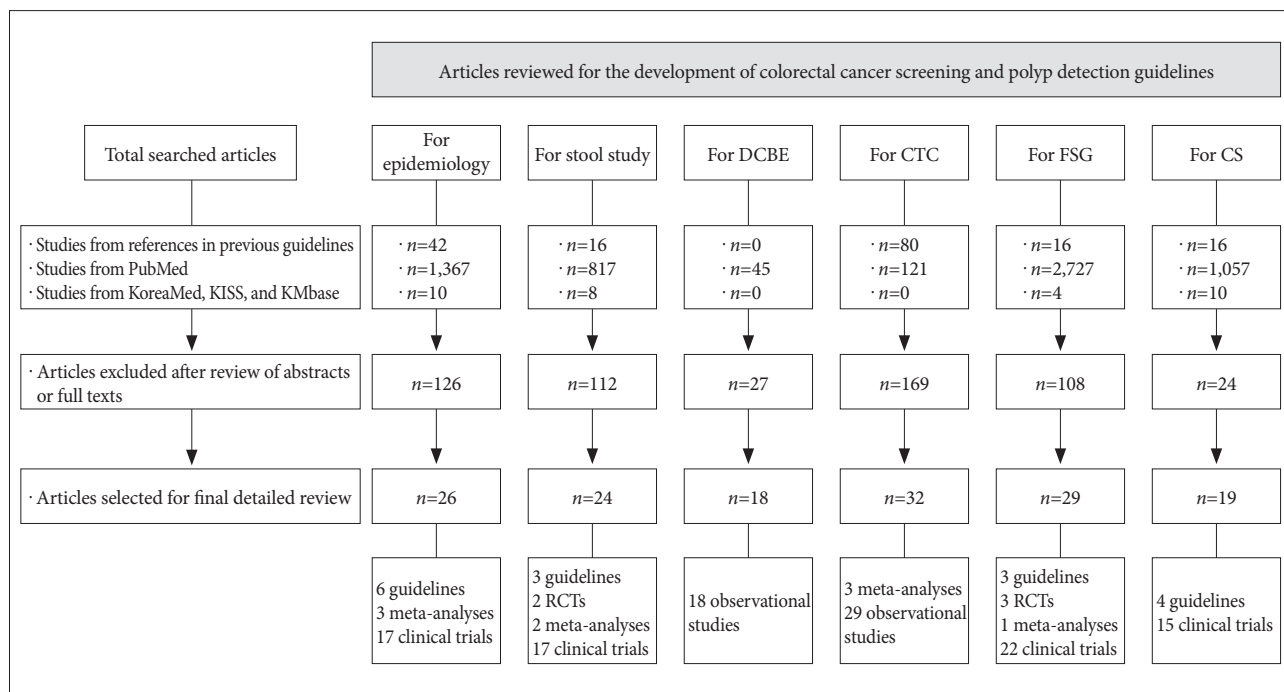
Articles reviewed for the development of colorectal cancer screening and polyp detection guidelines

Total searched articles

For epidemiology

For stool study

For DCBE

For CTC

For FSG

For CS

· Studies from references in previous guidelines
· Studies from PubMed
· Studies from KoreaMed, KISS, and KMbase

· $n$=42
· $n$=1,367
· $n$=10

· $n$=16
· $n$=817
· $n$=8

· $n$=0
· $n$=45
· $n$=0

· $n$=80
· $n$=121
· $n$=0

· $n$=16
· $n$=2,727
· $n$=4

· $n$=16
· $n$=1,057
· $n$=10

· Articles excluded after review of abstracts or full texts

$n$=126

$n$=112

$n$=27

$n$=169

$n$=108

$n$=24

· Articles selected for final detailed review

$n$=26

$n$=24

$n$=18

$n$=32

$n$=29

$n$=19

6 guidelines
3 meta-analyses
17 clinical trials

3 guidelines
2 RCTs
2 meta-analyses
17 clinical trials

18 observational studies

3 meta-analyses
29 observational studies

3 guidelines
3 RCTs
1 meta-analyses
22 clinical trials

4 guidelines
15 clinical trials